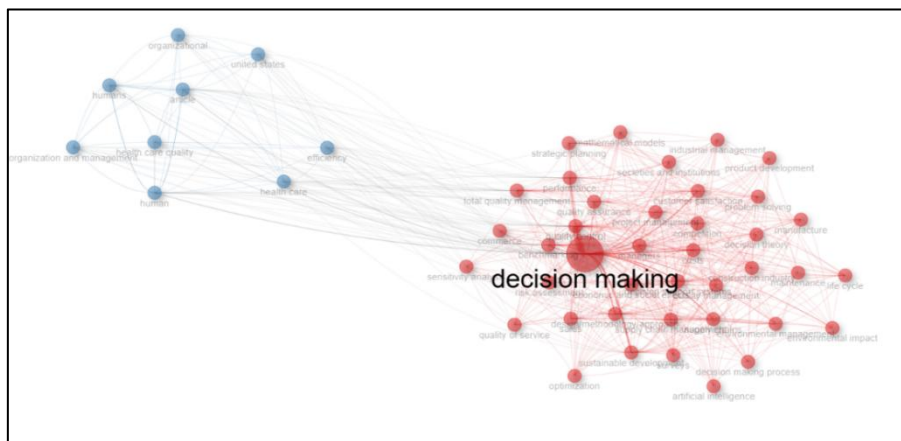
organizational
united states
humans
article
organization and management
health care quality
efficiency
human
health care
mathematical models
industrial management
strategic planning
societies and institutions
product development
performance
total quality management
customer satisfaction
problem solving
quality assurance
manufacture
commerce
decision theory
decision making
sensitivity analysis
risk assessment
maintenance
life cycle
quality management
quality of service
supply chains
environmental management
environmental impact
sustainable development
surveys
decision making process
optimization
artificial intelligence